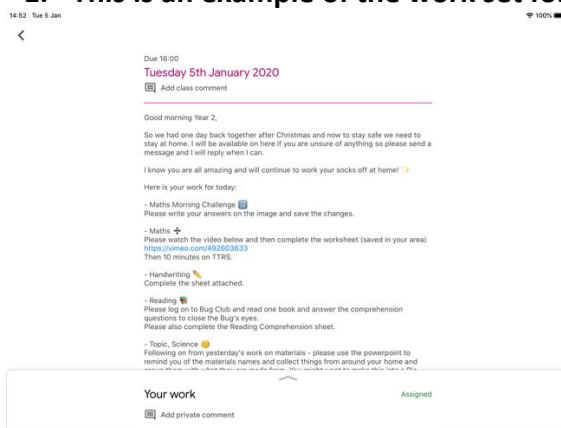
2. This is an example of the work set for

14:52 Tue 5 Jan

100%

<

Due 16:00

Tuesday 5th January 2020

Add class comment

Good morning Year 2,

So we had one day back together after Christmas and now to stay safe we need to stay at home. I will be available on here if you are unsure of anything so please send a message and I will reply when I can.

I know you are all amazing and will continue to work your socks off at home! ✨

Here is your work for today:

- Maths Morning Challenge
Please write your answers on the image and save the changes.

- Maths ➗
Please watch the video below and then complete the worksheet (saved in your area)
https://vimeo.com/492603633
Then 10 minutes on TTRS.

- Handwriting ✏️
Complete the sheet attached.

- Reading 📚
Please log on to Bug Club and read one book and answer the comprehension questions to close the Bug's eyes.
Please also complete the Reading Comprehension sheet.

- Topic, Science 😊
Following on from yesterday's work on materials - please use the powerpoint to remind you of the materials names and collect things from around your home and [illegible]

Your work

Assigned

Add private comment